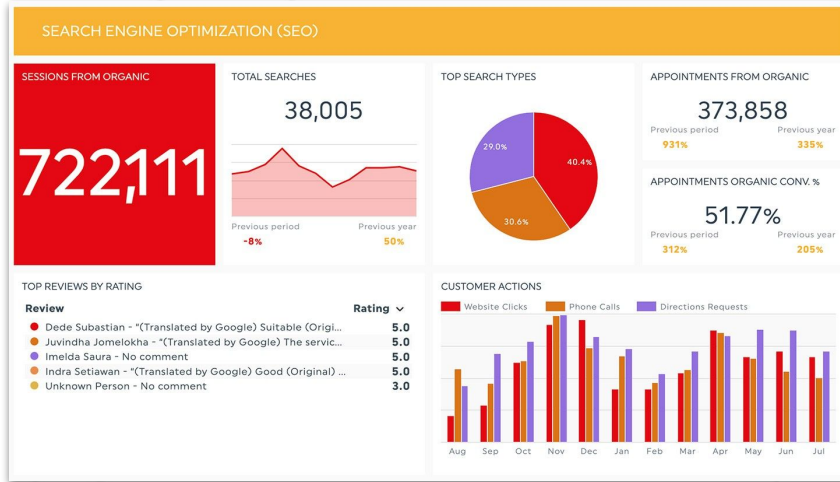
SEARCH ENGINE OPTIMIZATION (SEO)

SESSIONS FROM ORGANIC

722,111

TOTAL SEARCHES

38,005

Previous period
-8%

Previous year
50%

TOP SEARCH TYPES

29.0%
40.4%
30.6%

APPOINTMENTS FROM ORGANIC

373,858

Previous period
931%

Previous year
335%

APPOINTMENTS ORGANIC CONV. %

51.77%

Previous period
312%

Previous year
205%

TOP REVIEWS BY RATING

| Review | Rating |
|---|---|
| Dede Subastian - "(Translated by Google) Suitable (Origi... | 5.0 |
| Juvindha Jomelokha - "(Translated by Google) The servic... | 5.0 |
| Imelda Saura - No comment | 5.0 |
| Indra Setiawan - "(Translated by Google) Good (Original) ... | 5.0 |
| Unknown Person - No comment | 3.0 |

CUSTOMER ACTIONS

Website Clicks
Phone Calls
Directions Requests

Aug Sep Oct Nov Dec Jan Feb Mar Apr May Jun Jul